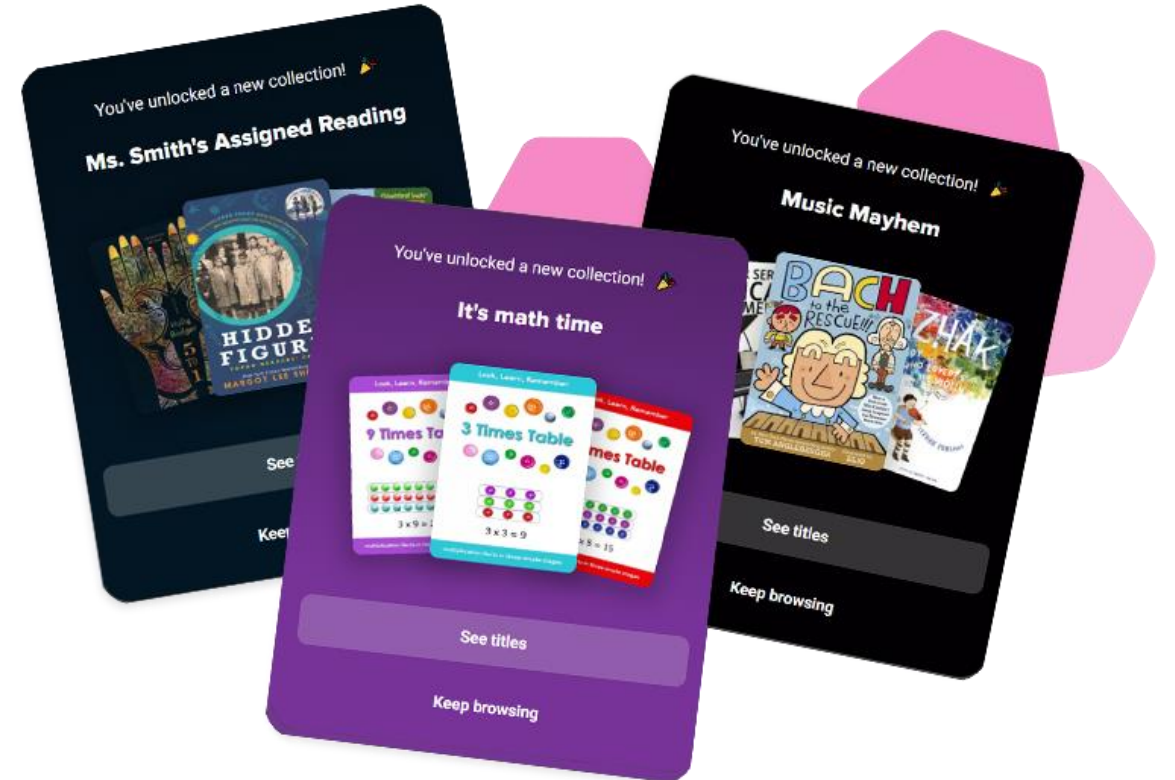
You've unlocked a new collection!

Ms. Smith's Assigned Reading

HIDDE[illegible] FIGUR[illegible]

MARGOT LEE SH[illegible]

See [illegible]

Keep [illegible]

You've unlocked a new collection!

It's math time

Look, Learn, Remember

9 Times Table

$3 \times 9 = 2$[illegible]

Look, Learn, Remember

3 Times Table

$3 \times 3 = 9$

Look, Learn, Remember

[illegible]mes Table

$\times 5 = 15$

See titles

Keep browsing

You've unlocked a new collection!

Music Mayhem

BACH to the RESCUE!!!

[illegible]ZHAK

See titles

Keep browsing